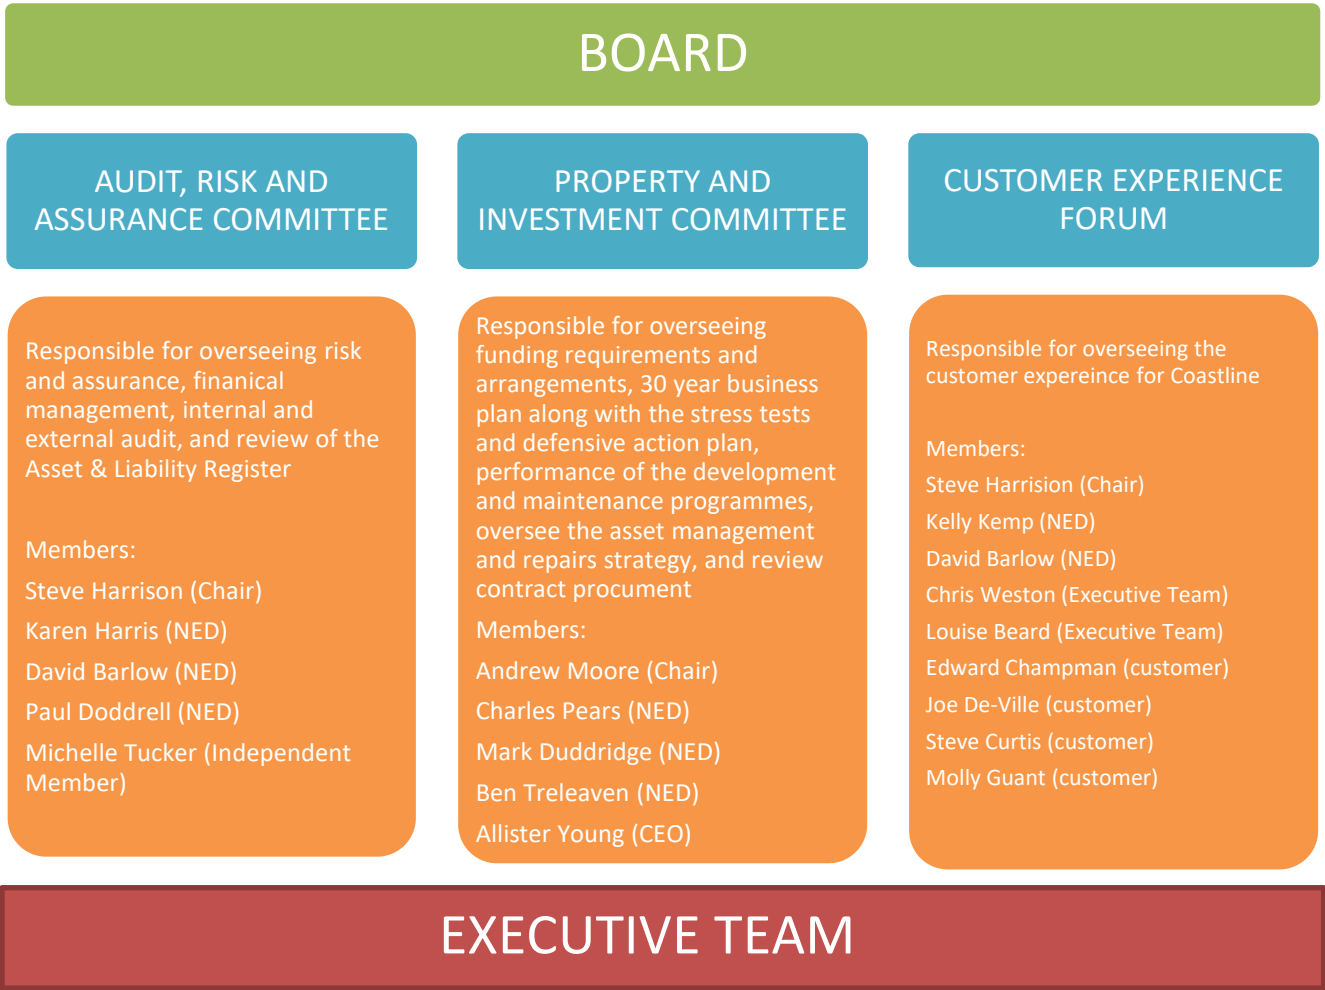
BOARD

AUDIT, RISK AND ASSURANCE COMMITTEE

Responsible for overseeing risk and assurance, finanical management, internal and external audit, and review of the Asset & Liability Register

Members:

Steve Harrison (Chair)

Karen Harris (NED)

David Barlow (NED)

Paul Doddrell (NED)

Michelle Tucker (Independent Member)

PROPERTY AND INVESTMENT COMMITTEE

Responsible for overseeing funding requirements and arrangements, 30 year business plan along with the stress tests and defensive action plan, performance of the development and maintenance programmes, oversee the asset management and repairs strategy, and review contract procument

Members:

Andrew Moore (Chair)

Charles Pears (NED)

Mark Duddridge (NED)

Ben Treleaven (NED)

Allister Young (CEO)

CUSTOMER EXPERIENCE FORUM

Responsible for overseeing the customer expereince for Coastline

Members:

Steve Harrision (Chair)

Kelly Kemp (NED)

David Barlow (NED)

Chris Weston (Executive Team)

Louise Beard (Executive Team)

Edward Champman (customer)

Joe De-Ville (customer)

Steve Curtis (customer)

Molly Guant (customer)

EXECUTIVE TEAM